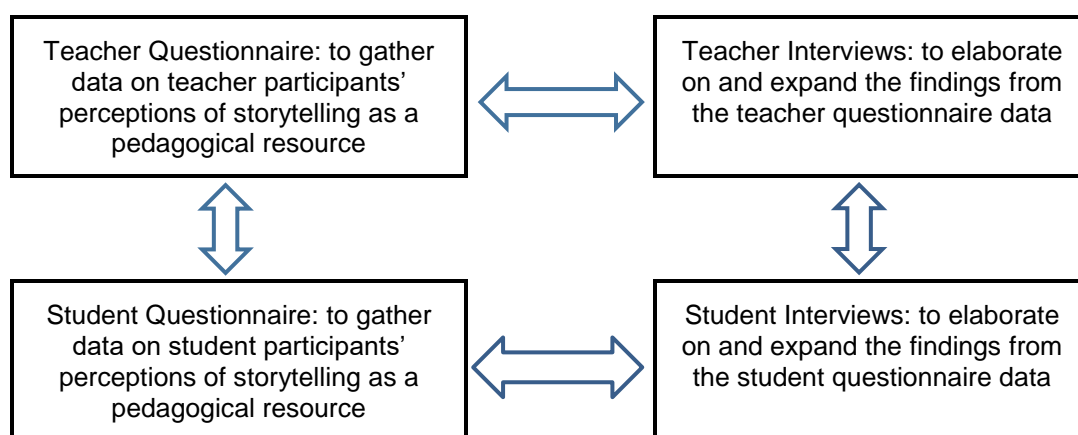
Teacher Questionnaire: to gather data on teacher participants' perceptions of storytelling as a pedagogical resource

Teacher Interviews: to elaborate on and expand the findings from the teacher questionnaire data

Student Questionnaire: to gather data on student participants' perceptions of storytelling as a pedagogical resource

Student Interviews: to elaborate on and expand the findings from the student questionnaire data